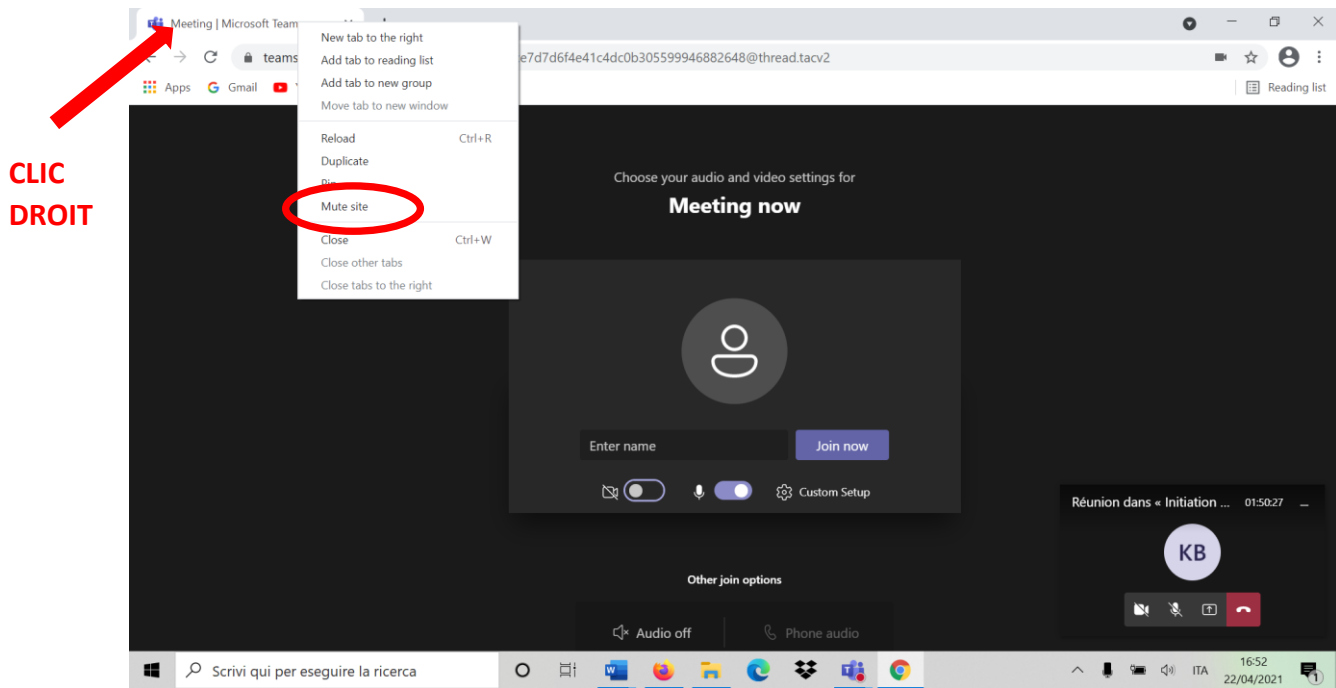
Meeting | Microsoft Team

teams

e7d7d6f4e41c4dc0b305599946882648@thread.tacv2

Apps Gmail

Reading list

New tab to the right
Add tab to reading list
Add tab to new group
Move tab to new window

Reload Ctrl+R
Duplicate
Pi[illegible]
Mute site

Close Ctrl+W
Close other tabs
Close tabs to the right

CLIC DROIT

Choose your audio and video settings for

Meeting now

Enter name

Join now

Custom Setup

Réunion dans « Initiation ... 01:50:27

KB

Other join options

Audio off

Phone audio

Scrivi qui per eseguire la ricerca

ITA 16:52 22/04/2021